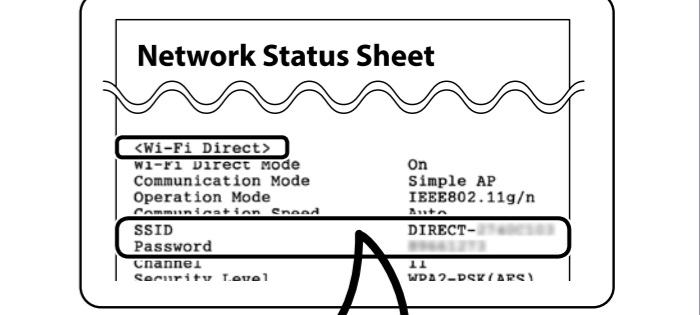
Network Status Sheet

<Wi-Fi Direct>

| | |
|---|---|
| Wi-Fi Direct Mode | On |
| Communication Mode | Simple AP |
| Operation Mode | IEEE802.11g/n |
| Communication Speed | Auto |
| SSID | DIRECT-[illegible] |
| Password | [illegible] |
| Channel | 11 |
| Security Level | WPA2-PSK(AES) |